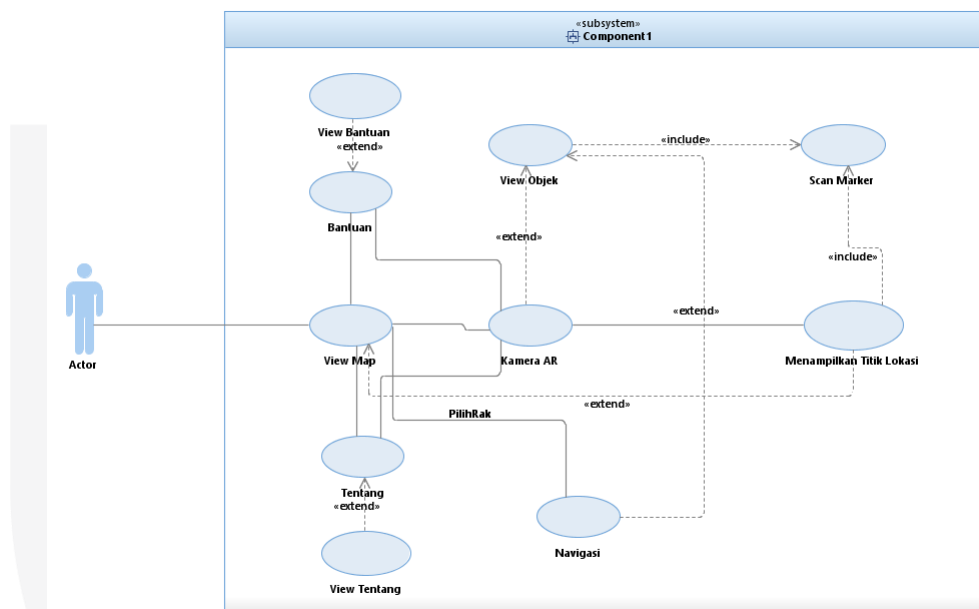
«subsystem»
Component1

View Bantuan
«extend»
Bantuan

View Objek
«include»
Scan Marker

«extend»
«include»

Actor

View Map
Kamera AR
«extend»
Menampilkan Titik Lokasi

PilihRak
«extend»

Tentang
«extend»

Navigasi

View Tentang